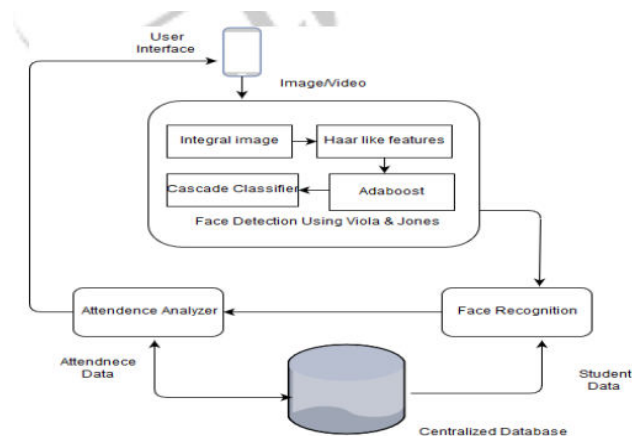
User Interface

Image/Video

Integral image

Haar like features

Cascade Classifier

Adaboost

Face Detection Using Viola & Jones

Attendence Analyzer

Face Recognition

Attendnece Data

Student Data

Centralized Database